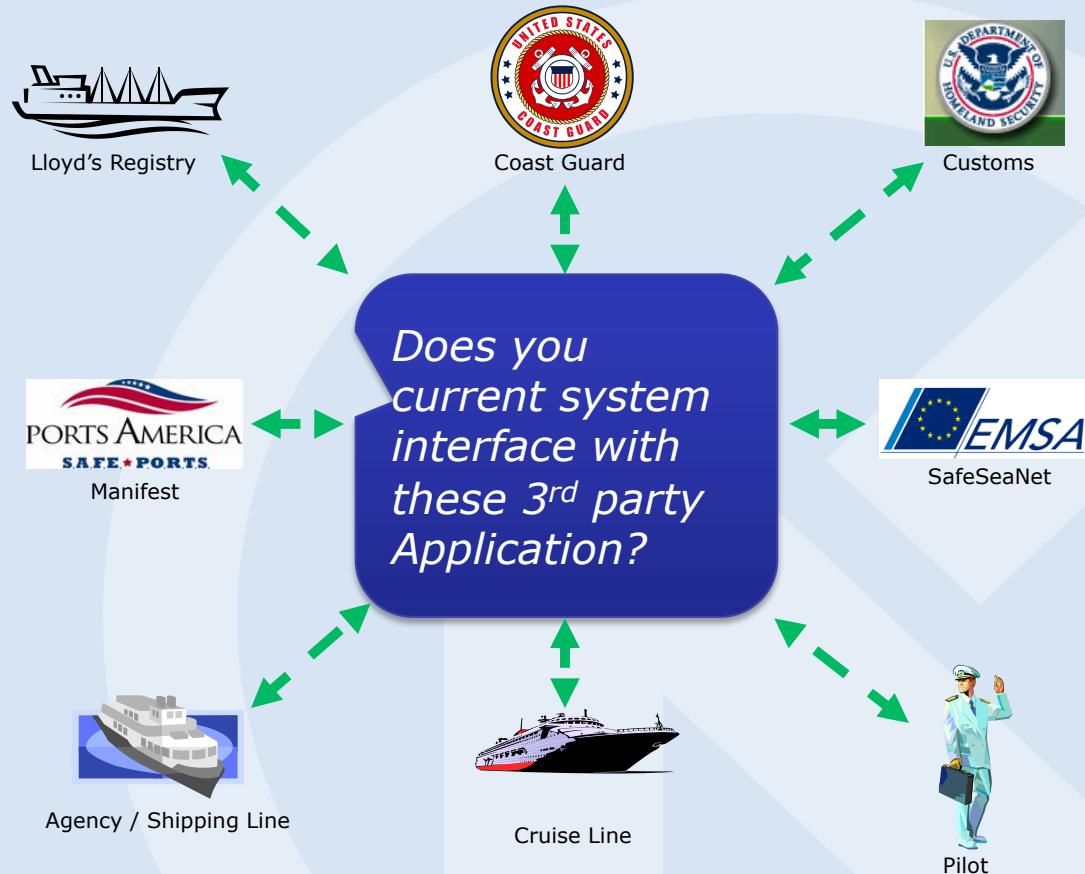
UNITED STATES COAST GUARD

U.S. DEPARTMENT OF HOMELAND SECURITY

Lloyd's Registry

Coast Guard

Customs

Does you current system interface with these 3$^{rd}$ party Application?

PORTS AMERICA
SAFE★PORTS

Manifest

EMSA

SafeSeaNet

Agency / Shipping Line

Cruise Line

Pilot